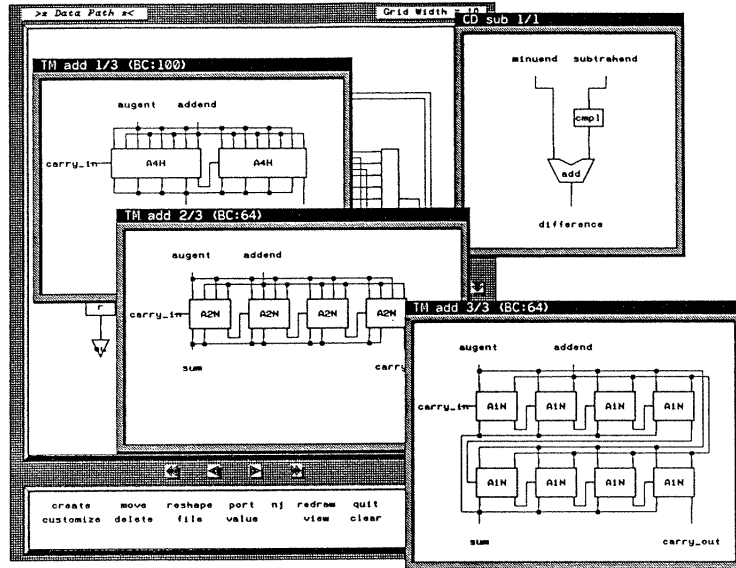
>= Data Path =<

Grid Width = 10

CD sub 1/1

minuend subtrahend

cmpl

add

difference

TM add 1/3 (BC:100)

augent addend

carry_in

A4H

A4H

TM add 2/3 (BC:64)

augent addend

carry_in

A2N

A2N

A2N

A2N

sum

carry

r

TM add 3/3 (BC:64)

augent addend

carry_in

A1N

A1N

A1N

A1N

A1N

A1N

A1N

A1N

sum

carry_out

create move reshape port nj redraw quit

customize delete file value view clear